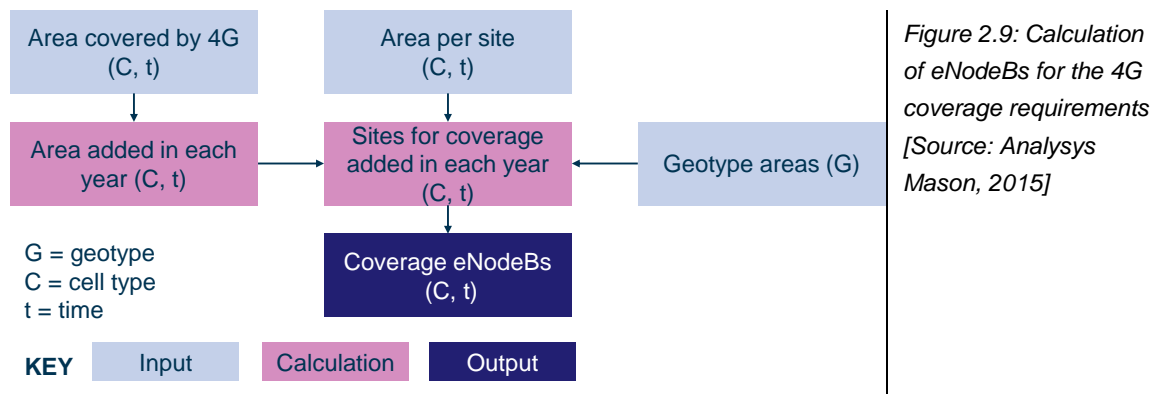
Area covered by 4G (C, t)

Area per site (C, t)

Area added in each year (C, t)

Sites for coverage added in each year (C, t)

Geotype areas (G)

G = geotype
C = cell type
t = time

Coverage eNodeBs (C, t)

KEY Input Calculation Output

Figure 2.9: Calculation of eNodeBs for the 4G coverage requirements [Source: Analysys Mason, 2015]